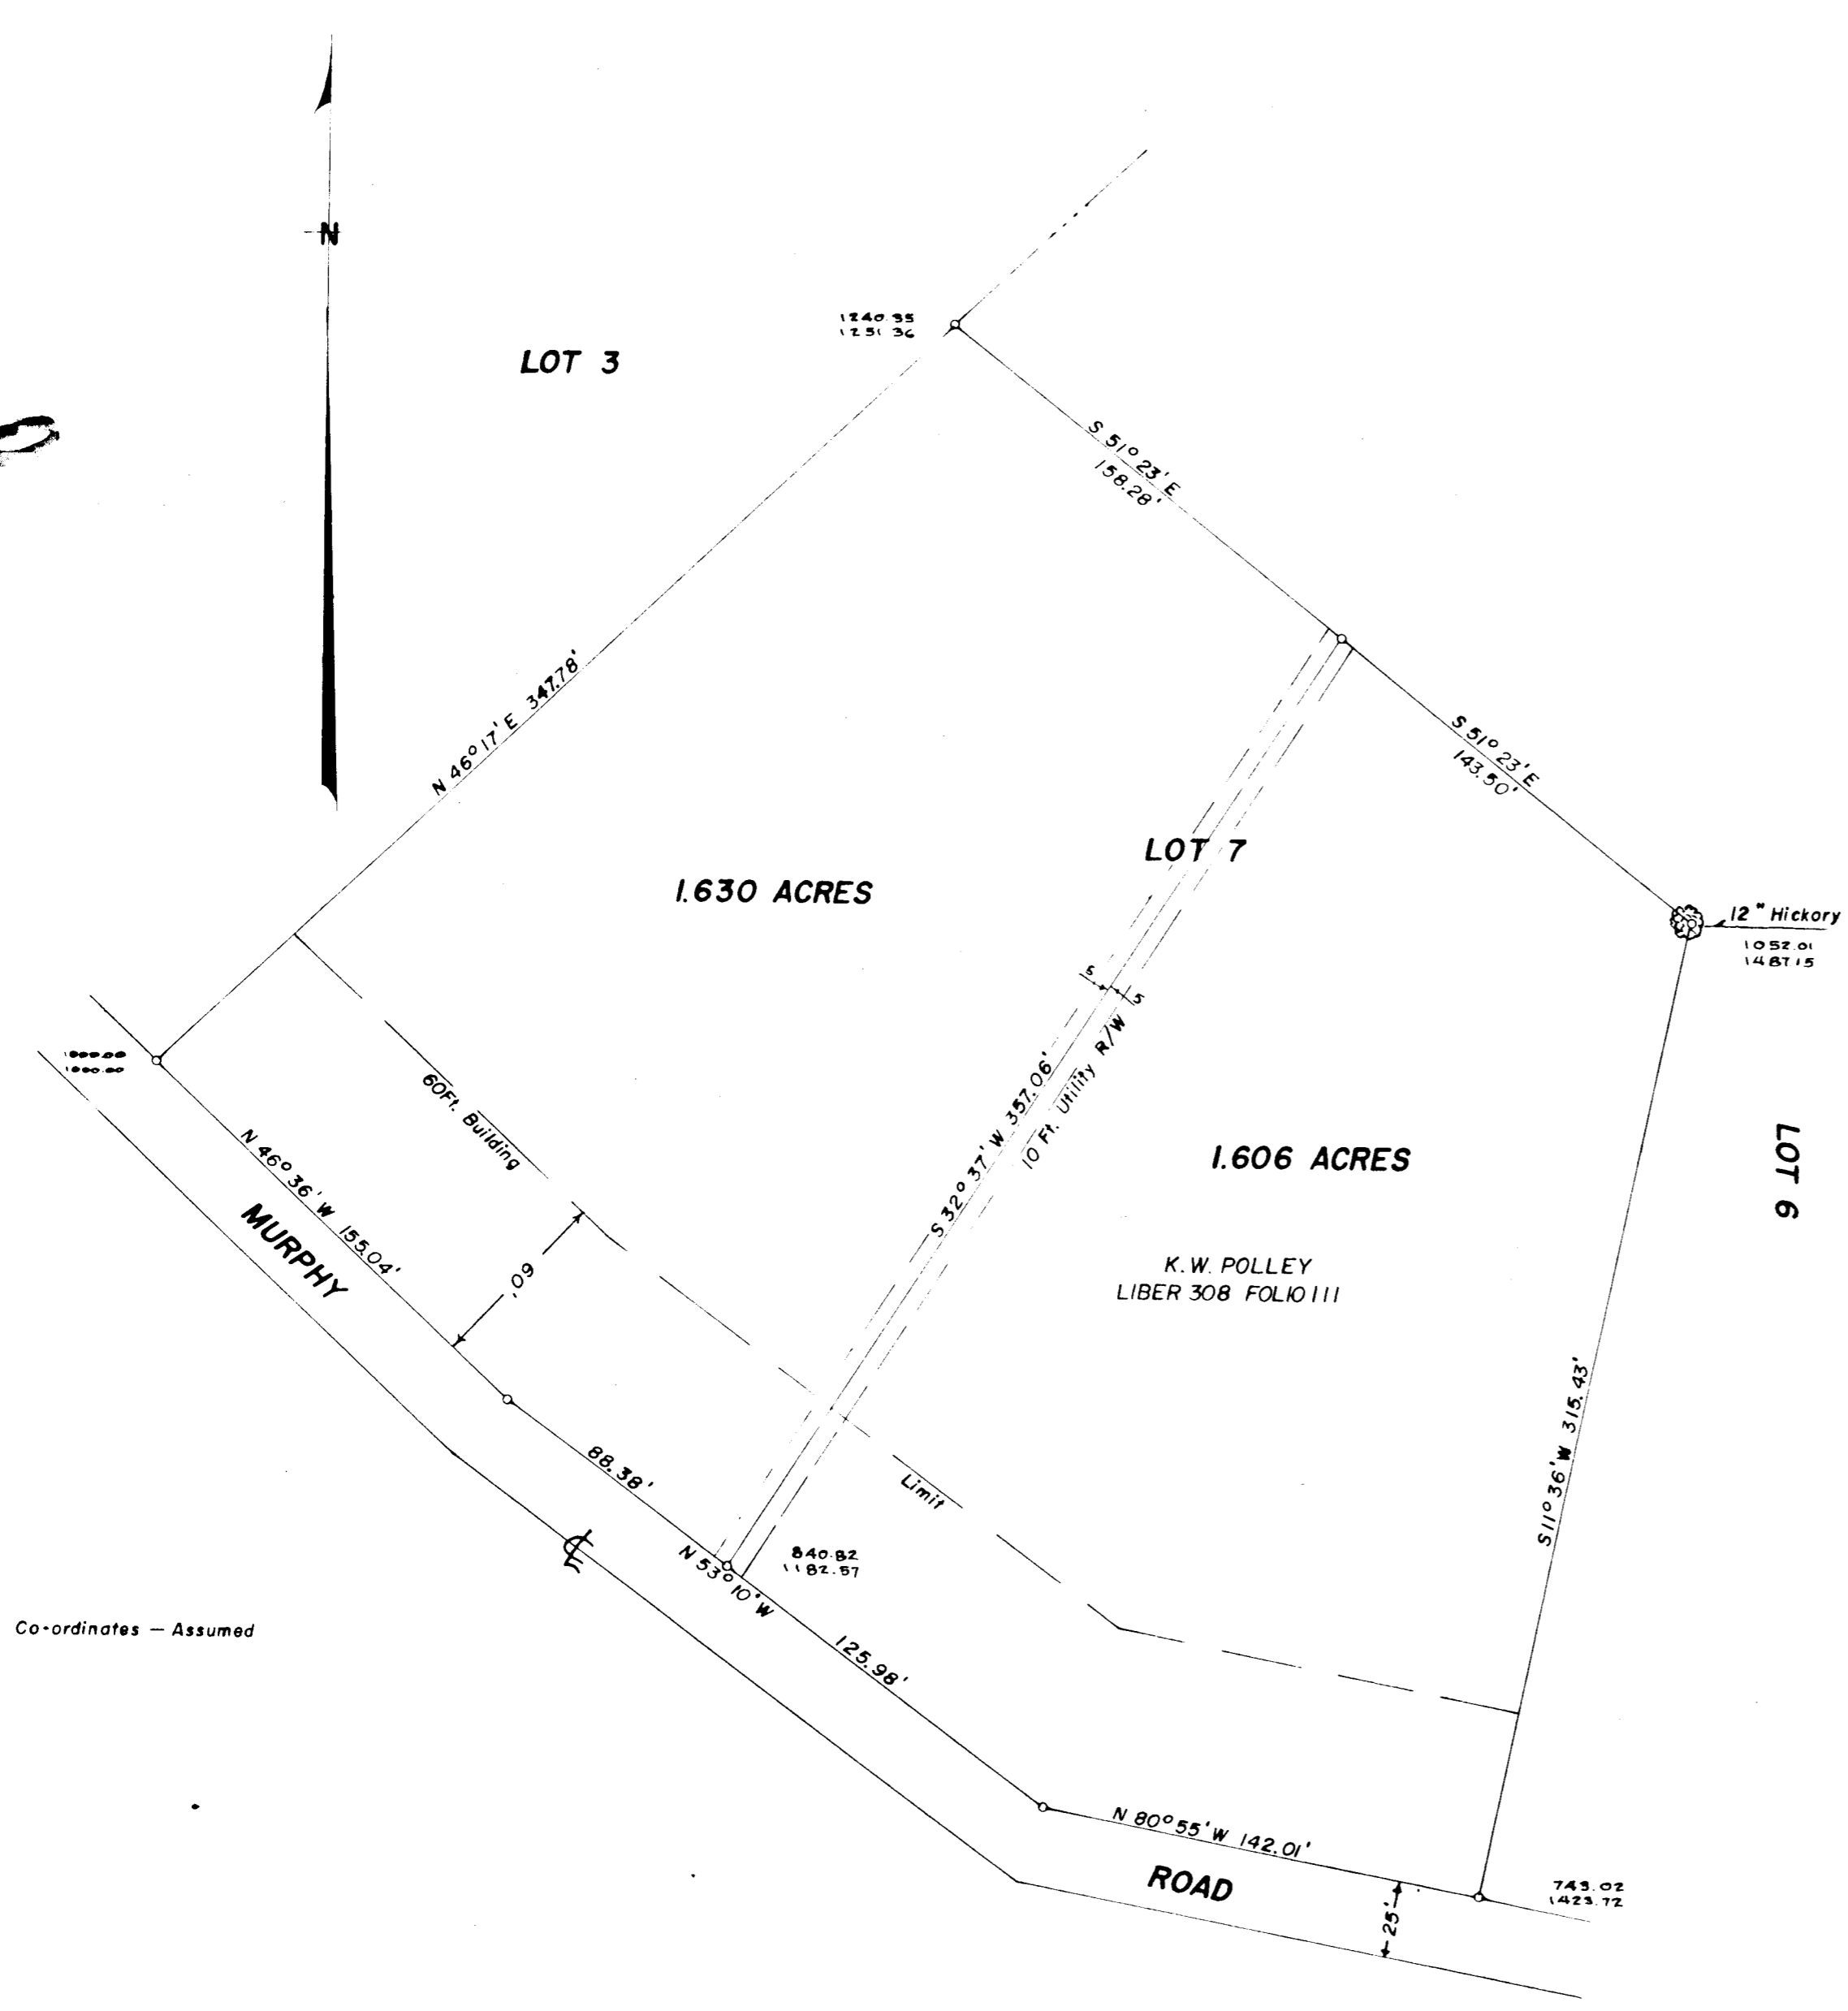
N

LOT 3

1240.35
1251.36

S 51° 23' E
158.28'

N 46° 17' E 347.78'

S 51° 23' E
143.50'

LOT 7

1.630 ACRES

12" Hickory
1052.01
1487.15

5
5

1000.00
1000.00

60 Ft. Building

S 32° 37' W 357.06'

10 Ft. Utility R/W

1.606 ACRES

LOT 6

N 46° 36' W 155.04'

MURPHY

60'

K. W. POLLEY
LIBER 308 FOLIO 111

88.38'

Limit

S 11° 36' W 315.43'

840.82
1182.57

N 53° 10' W

Co-ordinates — Assumed

125.98'

N 80° 55' W 142.01'

ROAD

25'

743.02
1423.72